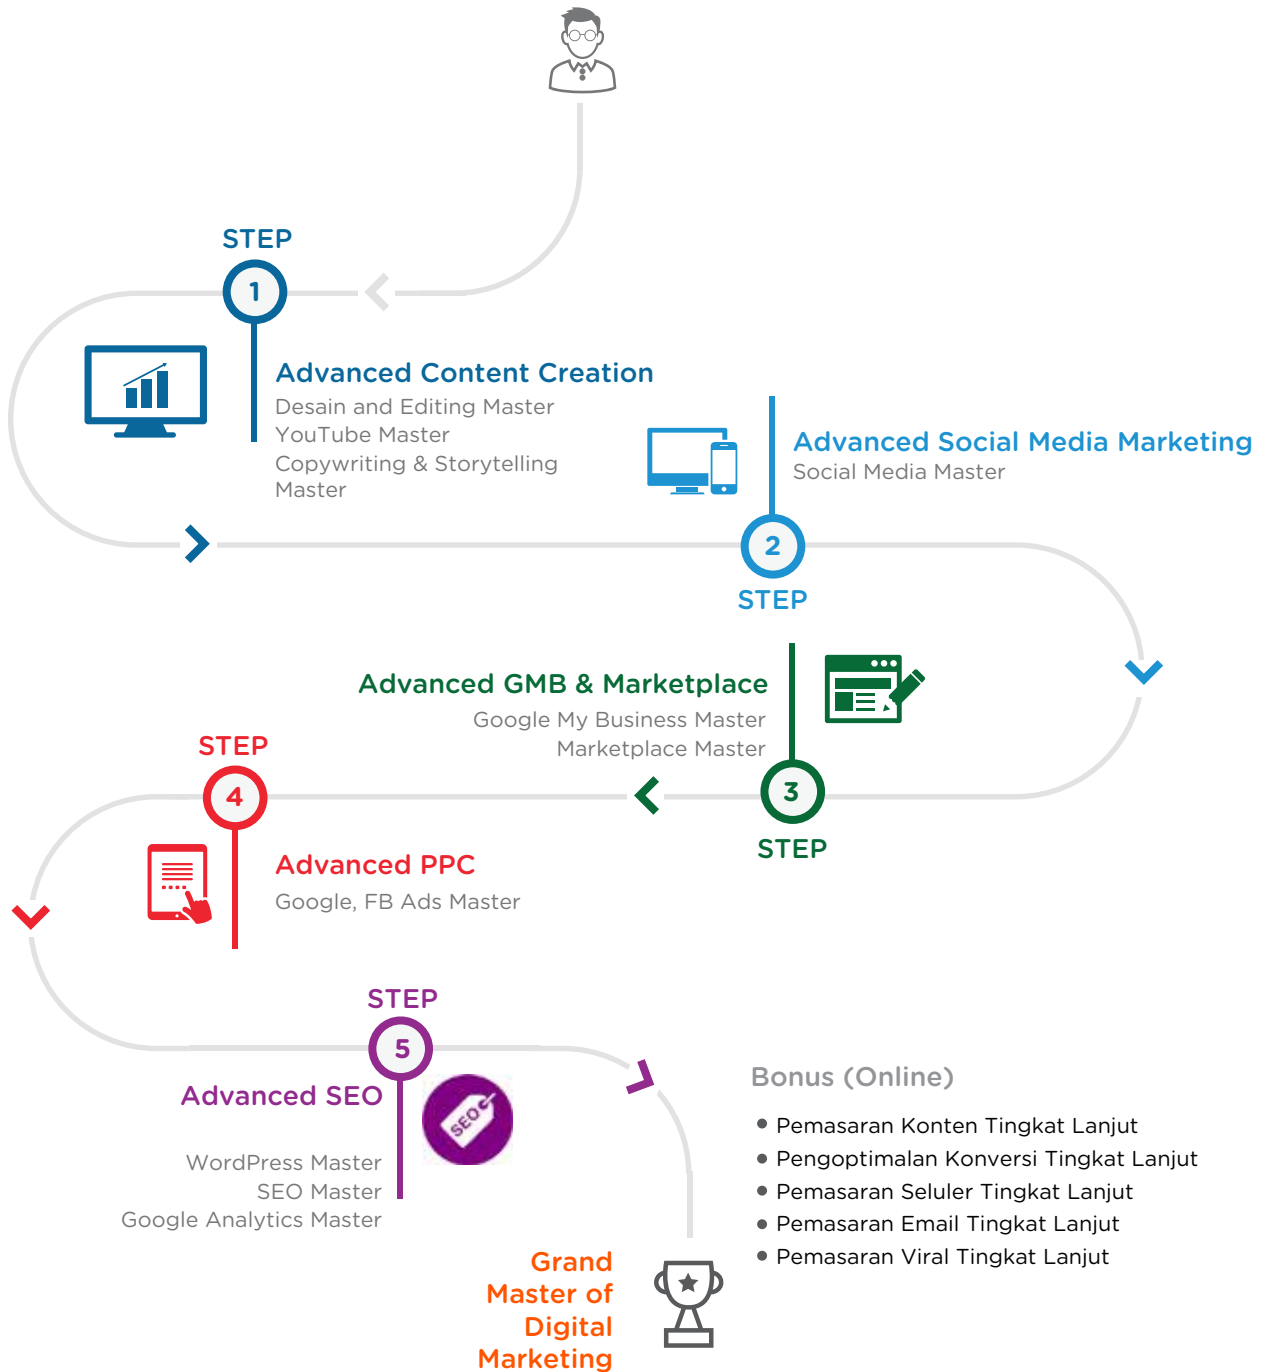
STEP
1
Advanced Content Creation
Desain and Editing Master
YouTube Master
Copywriting & Storytelling Master

Advanced Social Media Marketing
Social Media Master
2
STEP

Advanced GMB & Marketplace
Google My Business Master
Marketplace Master
3
STEP

STEP
4
Advanced PPC
Google, FB Ads Master

STEP
5
Advanced SEO
SEO
WordPress Master
SEO Master
Google Analytics Master

Bonus (Online)
• Pemasaran Konten Tingkat Lanjut
• Pengoptimalan Konversi Tingkat Lanjut
• Pemasaran Seluler Tingkat Lanjut
• Pemasaran Email Tingkat Lanjut
• Pemasaran Viral Tingkat Lanjut

Grand Master of Digital Marketing